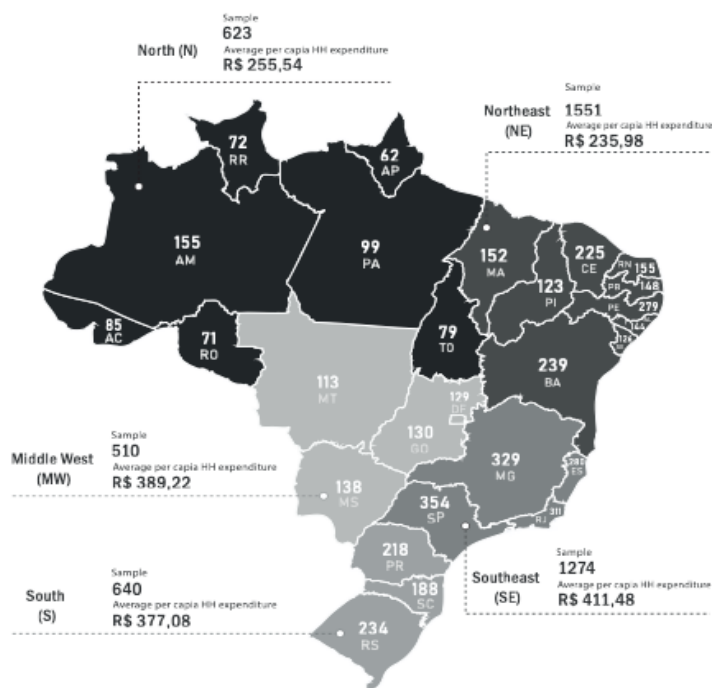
North (N)

Sample
623
Average per capia HH expenditure
R$ 255,54

Northeast (NE)

Sample
1551
Average per capia HH expenditure
R$ 235,98

72
RR

62
AP

155
AM

99
PA

152
MA

225
CE

RN

155

PB

148

PE

279

144

126

123
PI

85
AC

71
RO

79
TO

239
BA

113
MT

129
DF

130
GO

329
MG

Middle West (MW)

Sample
510
Average per capia HH expenditure
R$ 389,22

138
MS

354
SP

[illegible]
ES

311
RJ

218
PR

188
SC

234
RS

Southeast (SE)

Sample
1274
Average per capia HH expenditure
R$ 411,48

South (S)

Sample
640
Average per capia HH expenditure
R$ 377,08